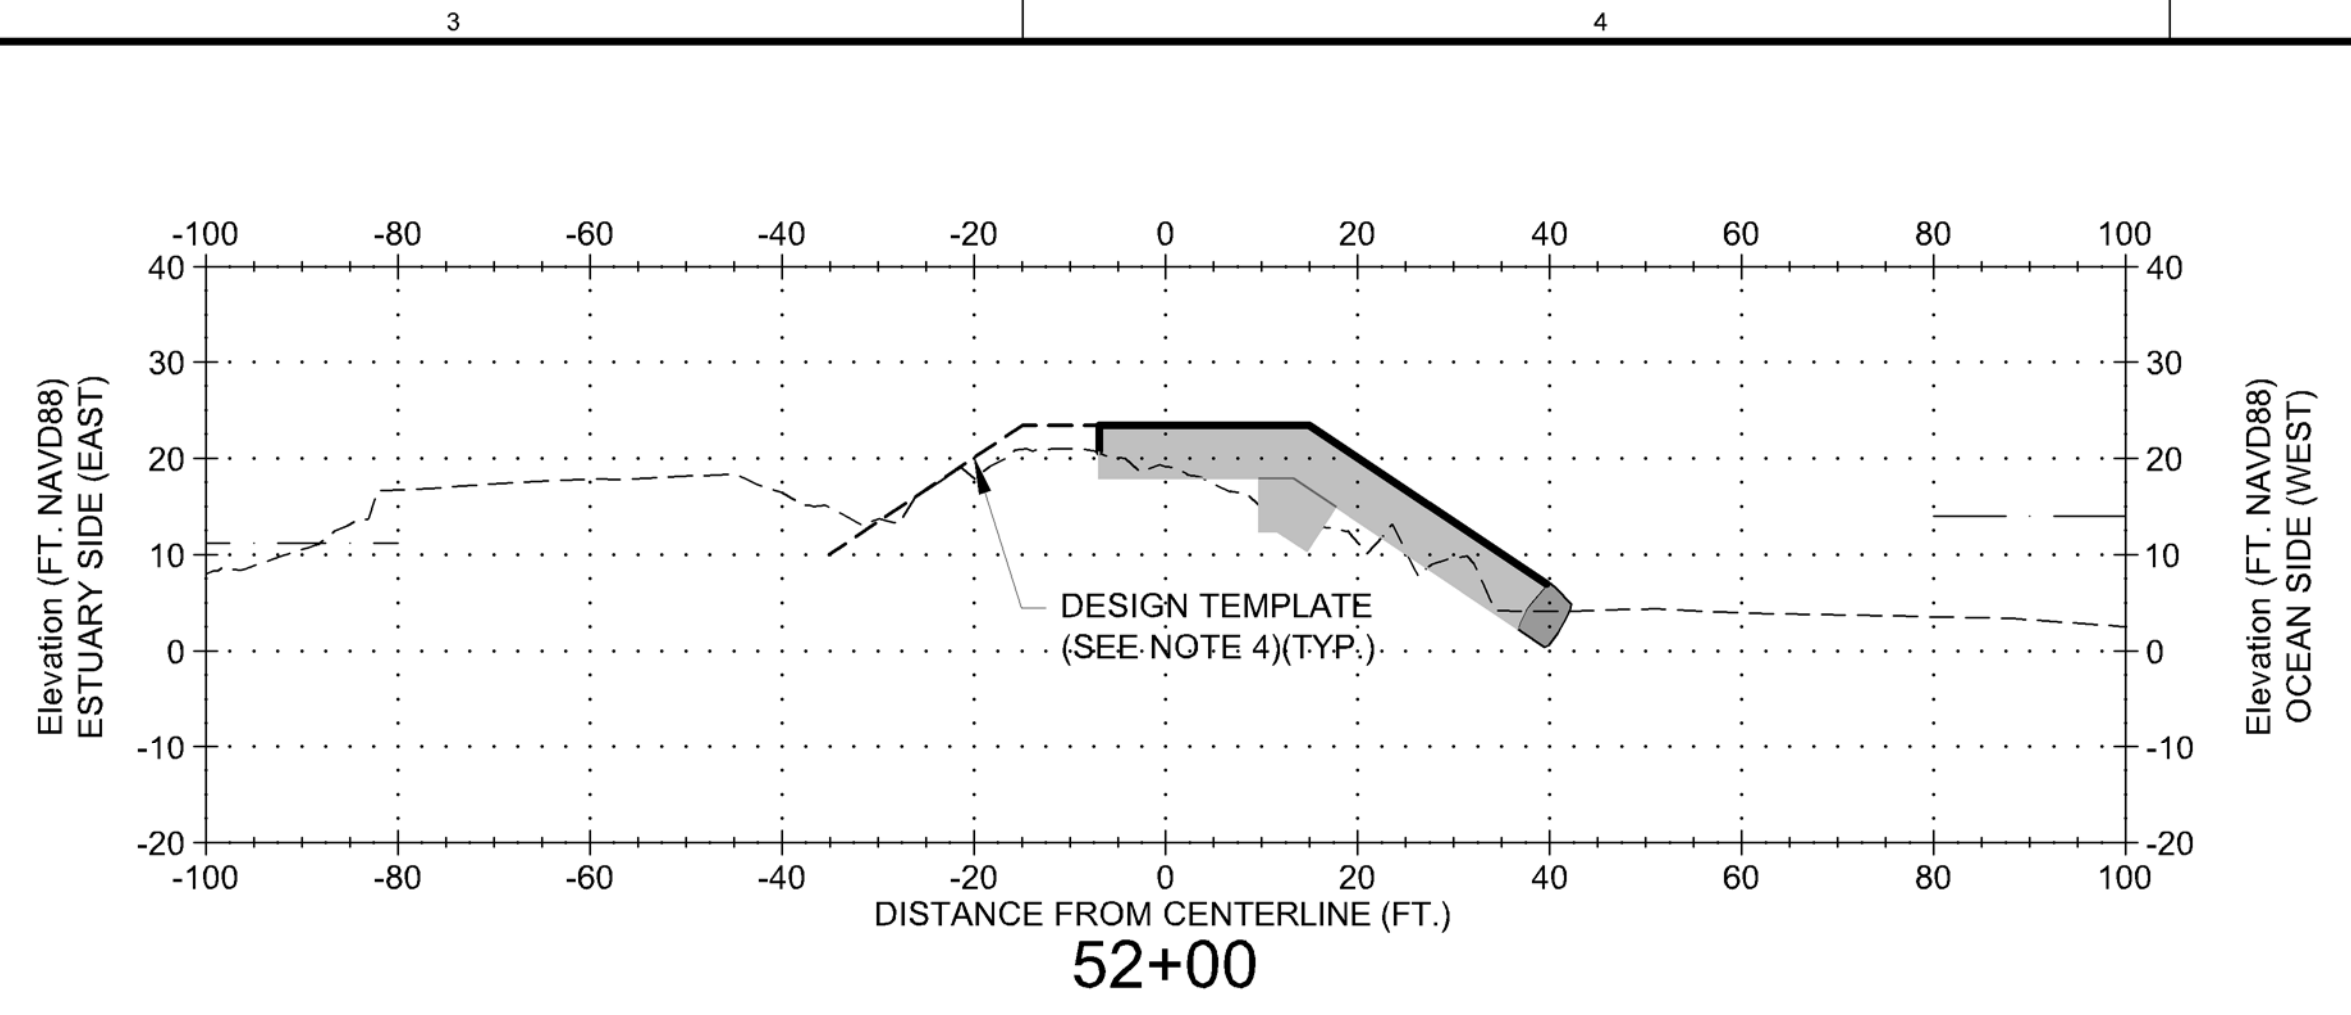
3

4

-100 -80 -60 -40 -20 0 20 40 60 80 100

40
30
20
10
0
-10
-20

Elevation (FT. NAVD88)
ESTUARY SIDE (EAST)

40
30
20
10
0
-10
-20

Elevation (FT. NAVD88)
OCEAN SIDE (WEST)

DESIGN TEMPLATE
(SEE NOTE 4)(TYP.)

-100 -80 -60 -40 -20 0 20 40 60 80 100

DISTANCE FROM CENTERLINE (FT.)

52+00